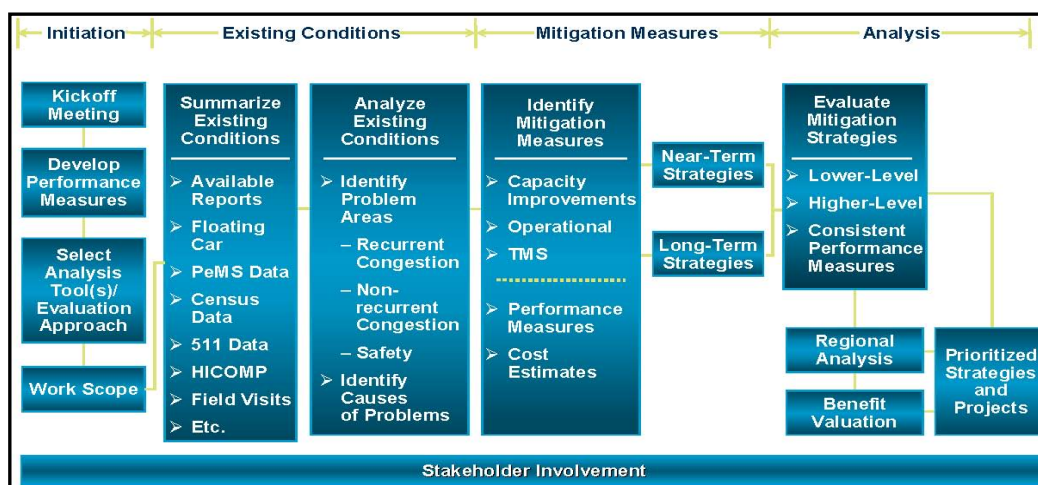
Initiation
Existing Conditions
Mitigation Measures
Analysis

Kickoff Meeting

Develop Performance Measures

Select Analysis Tool(s)/ Evaluation Approach

Work Scope

Summarize Existing Conditions
➢ Available Reports
➢ Floating Car
➢ PeMS Data
➢ Census Data
➢ 511 Data
➢ HICOMP
➢ Field Visits
➢ Etc.

Analyze Existing Conditions
➢ Identify Problem Areas
– Recurrent Congestion
– Non-recurrent Congestion
– Safety
➢ Identify Causes of Problems

Identify Mitigation Measures
➢ Capacity Improvements
➢ Operational
➢ TMS
➢ Performance Measures
➢ Cost Estimates

Near-Term Strategies

Long-Term Strategies

Evaluate Mitigation Strategies
➢ Lower-Level
➢ Higher-Level
➢ Consistent Performance Measures

Regional Analysis

Benefit Valuation

Prioritized Strategies and Projects

Stakeholder Involvement